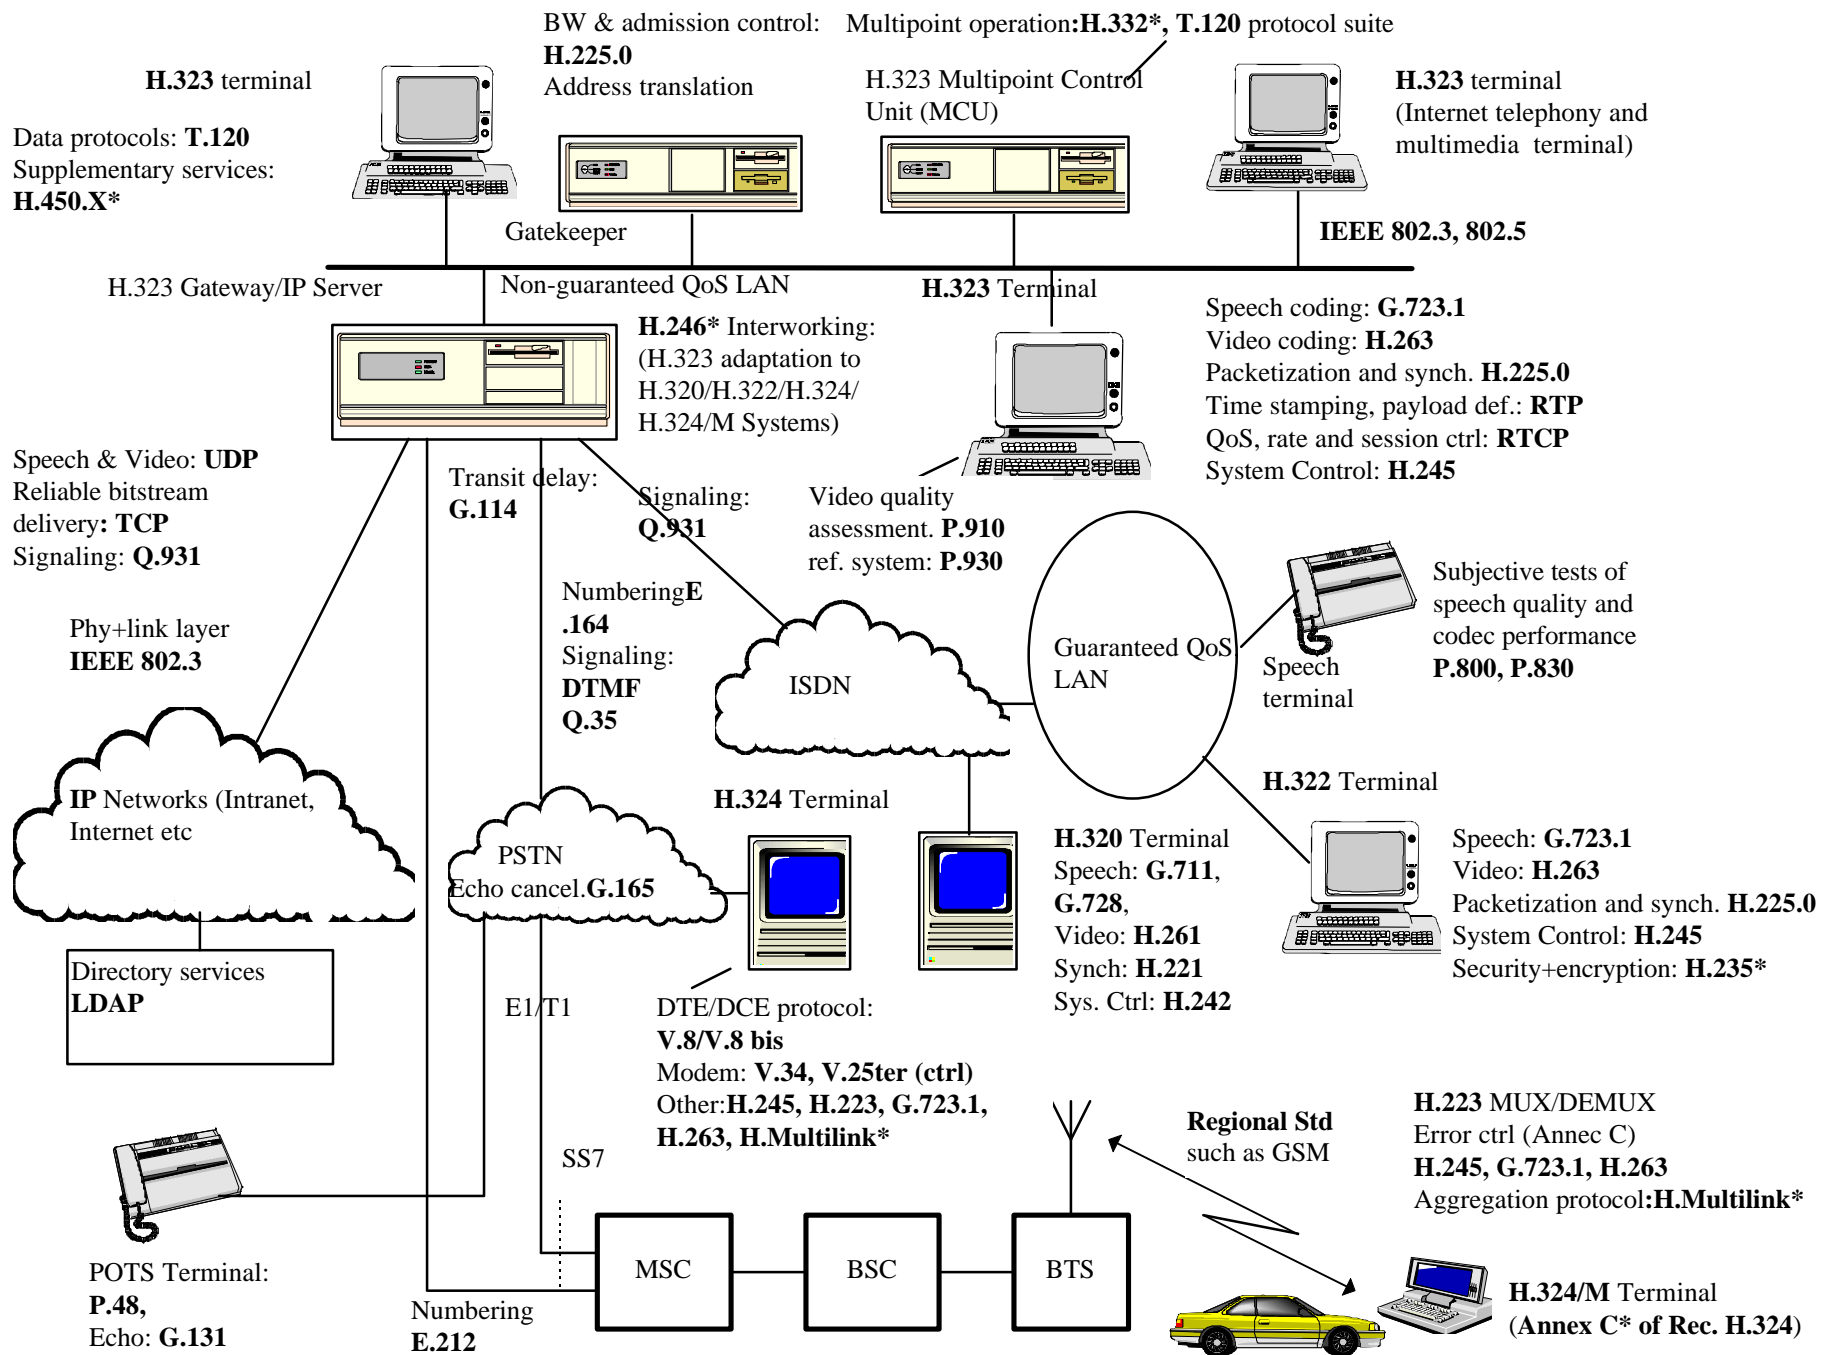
BW & admission control: H.225.0
Address translation

Multipoint operation:H.332*, T.120 protocol suite

H.323 terminal

Data protocols: T.120
Supplementary services: H.450.X*

H.323 Multipoint Control Unit (MCU)

H.323 terminal
(Internet telephony and multimedia terminal)

Gatekeeper

IEEE 802.3, 802.5

H.323 Gateway/IP Server

Non-guaranteed QoS LAN

H.323 Terminal

H.246* Interworking:
(H.323 adaptation to H.320/H.322/H.324/ H.324/M Systems)

Speech coding: G.723.1
Video coding: H.263
Packetization and synch. H.225.0
Time stamping, payload def.: RTP
QoS, rate and session ctrl: RTCP
System Control: H.245

Speech & Video: UDP
Reliable bitstream delivery: TCP
Signaling: Q.931

Transit delay: G.114

Signaling: Q.931

Video quality assessment. P.910
ref. system: P.930

NumberingE .164
Signaling: DTMF
Q.35

Phy+link layer
IEEE 802.3

ISDN

Guaranteed QoS LAN

Speech terminal

Subjective tests of speech quality and codec performance
P.800, P.830

H.322 Terminal

IP Networks (Intranet, Internet etc

PSTN
Echo cancel.G.165

H.324 Terminal

H.320 Terminal
Speech: G.711, G.728,
Video: H.261
Synch: H.221
Sys. Ctrl: H.242

Speech: G.723.1
Video: H.263
Packetization and synch. H.225.0
System Control: H.245
Security+encryption: H.235*

Directory services
LDAP

E1/T1

DTE/DCE protocol:
V.8/V.8 bis
Modem: V.34, V.25ter (ctrl)
Other:H.245, H.223, G.723.1, H.263, H.Multilink*

Regional Std such as GSM

H.223 MUX/DEMUX
Error ctrl (Annec C)
H.245, G.723.1, H.263
Aggregation protocol:H.Multilink*

SS7

MSC

BSC

BTS

POTS Terminal:
P.48,
Echo: G.131

Numbering
E.212

H.324/M Terminal
(Annex C* of Rec. H.324)